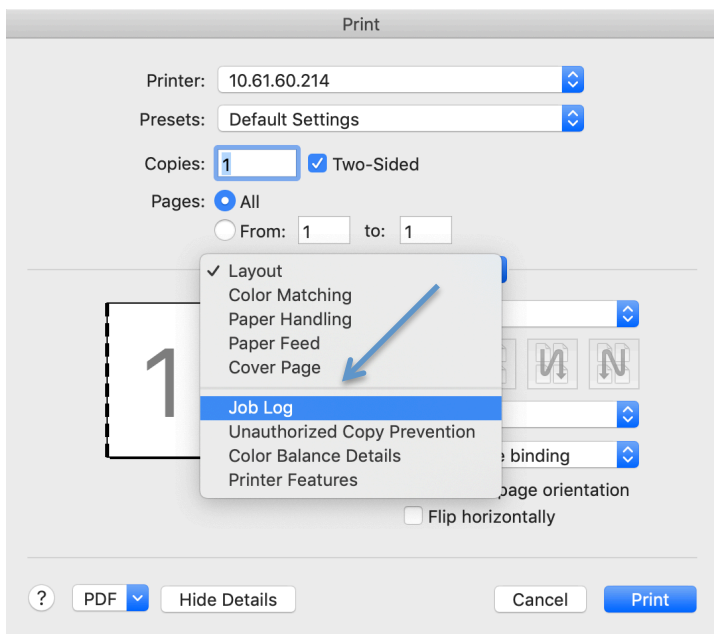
Print

Printer: 10.61.60.214

Presets: Default Settings

Copies: 1 Two-Sided

Pages: All

From: 1 to: 1

✓ Layout
Color Matching
Paper Handling
Paper Feed
Cover Page

Job Log
Unauthorized Copy Prevention
Color Balance Details
Printer Features

1

e binding

page orientation

Flip horizontally

?

PDF

Hide Details

Cancel

Print